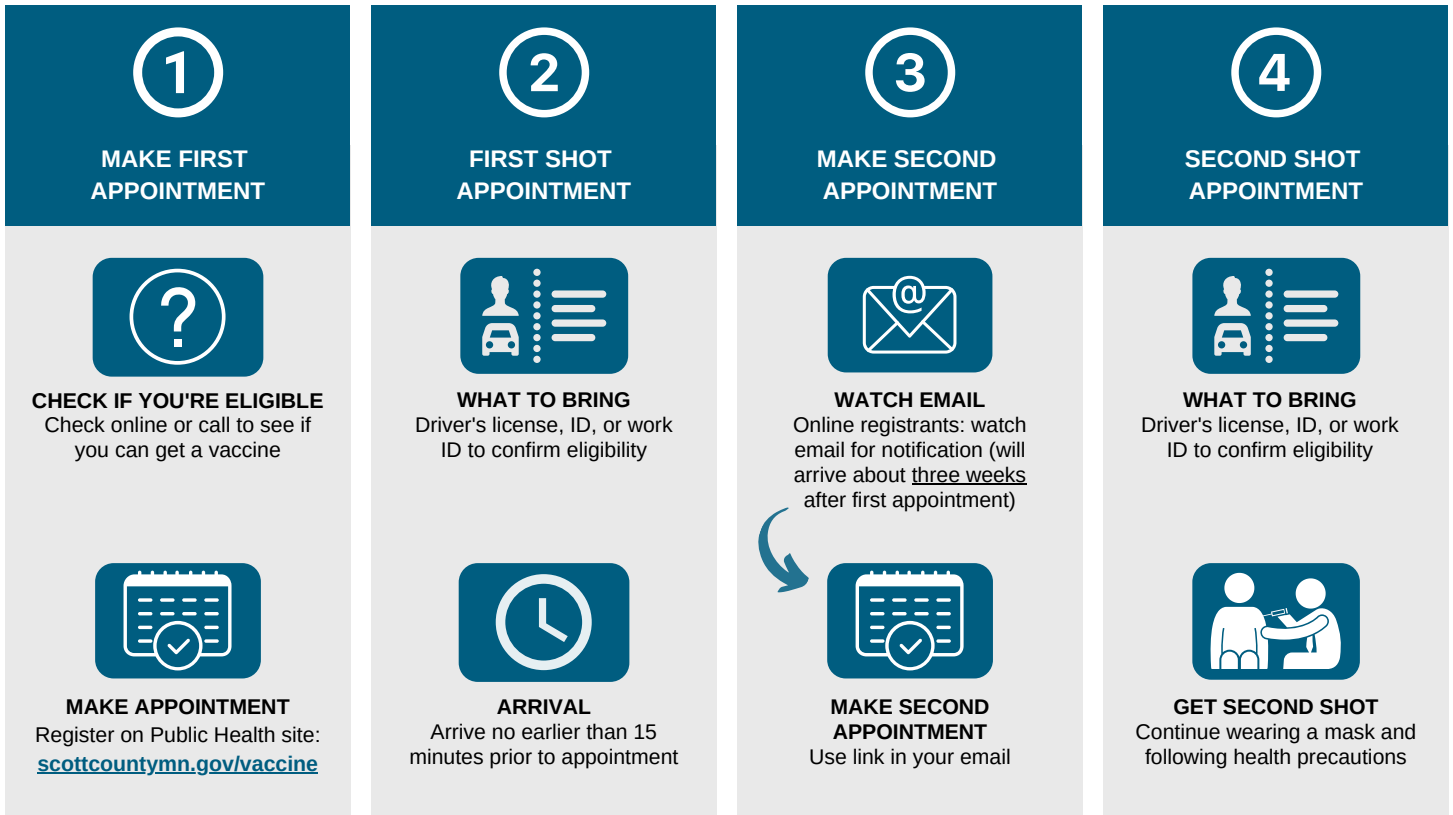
1

MAKE FIRST APPOINTMENT

?

CHECK IF YOU'RE ELIGIBLE
Check online or call to see if you can get a vaccine

MAKE APPOINTMENT
Register on Public Health site:
scottcountymn.gov/vaccine

2

FIRST SHOT APPOINTMENT

WHAT TO BRING
Driver's license, ID, or work ID to confirm eligibility

ARRIVAL
Arrive no earlier than 15 minutes prior to appointment

3

MAKE SECOND APPOINTMENT

@

WATCH EMAIL
Online registrants: watch email for notification (will arrive about three weeks after first appointment)

MAKE SECOND APPOINTMENT
Use link in your email

4

SECOND SHOT APPOINTMENT

WHAT TO BRING
Driver's license, ID, or work ID to confirm eligibility

GET SECOND SHOT
Continue wearing a mask and following health precautions